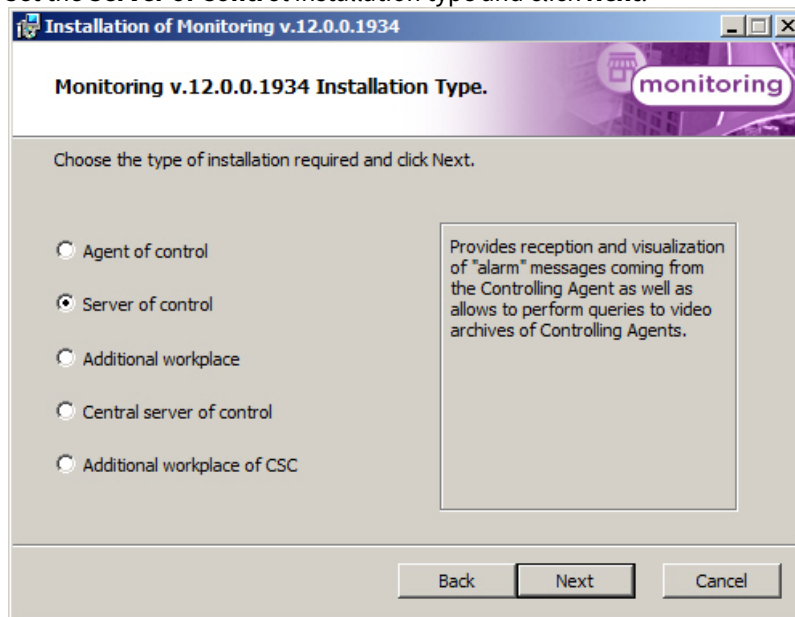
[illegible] installation type and click Next.

Installation of Monitoring v.12.0.0.1934

Monitoring v.12.0.0.1934 Installation Type.

monitoring

Choose the type of installation required and click Next.

Agent of control

Server of control

Additional workplace

Central server of control

Additional workplace of CSC

Provides reception and visualization of "alarm" messages coming from the Controlling Agent as well as allows to perform queries to video archives of Controlling Agents.

Back

Next

Cancel